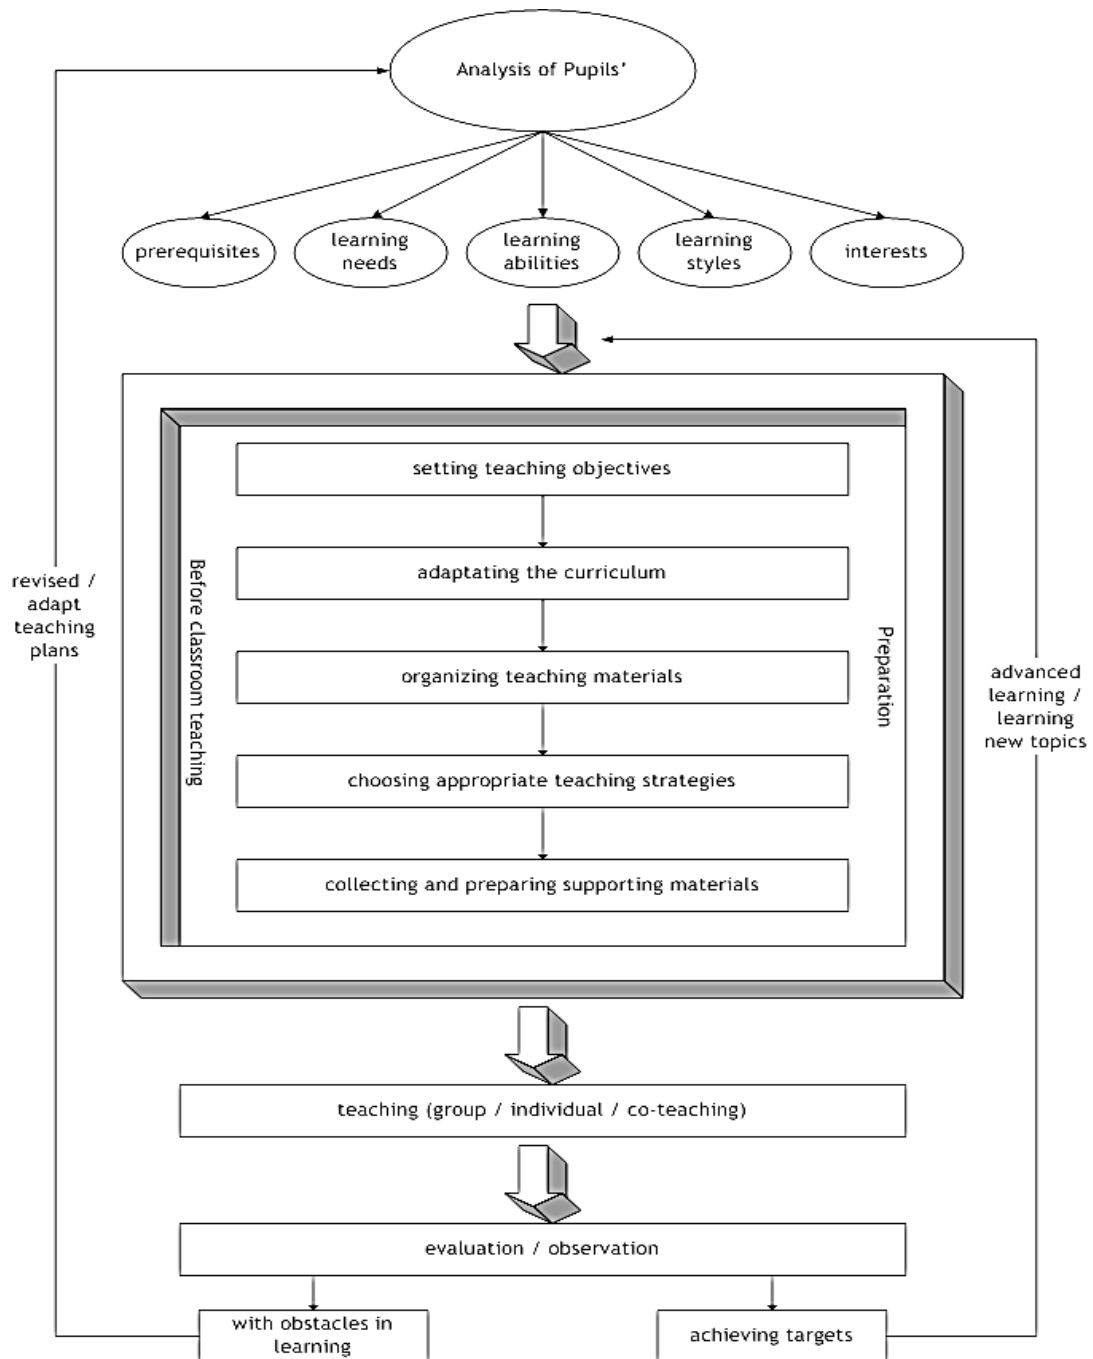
Analysis of Pupils'

prerequisites

learning needs

learning abilities

learning styles

interests

revised / adapt teaching plans

Before classroom teaching

setting teaching objectives

adaptating the curriculum

organizing teaching materials

choosing appropriate teaching strategies

collecting and preparing supporting materials

Preparation

advanced learning / learning new topics

teaching (group / individual / co-teaching)

evaluation / observation

with obstacles in learning

achieving targets